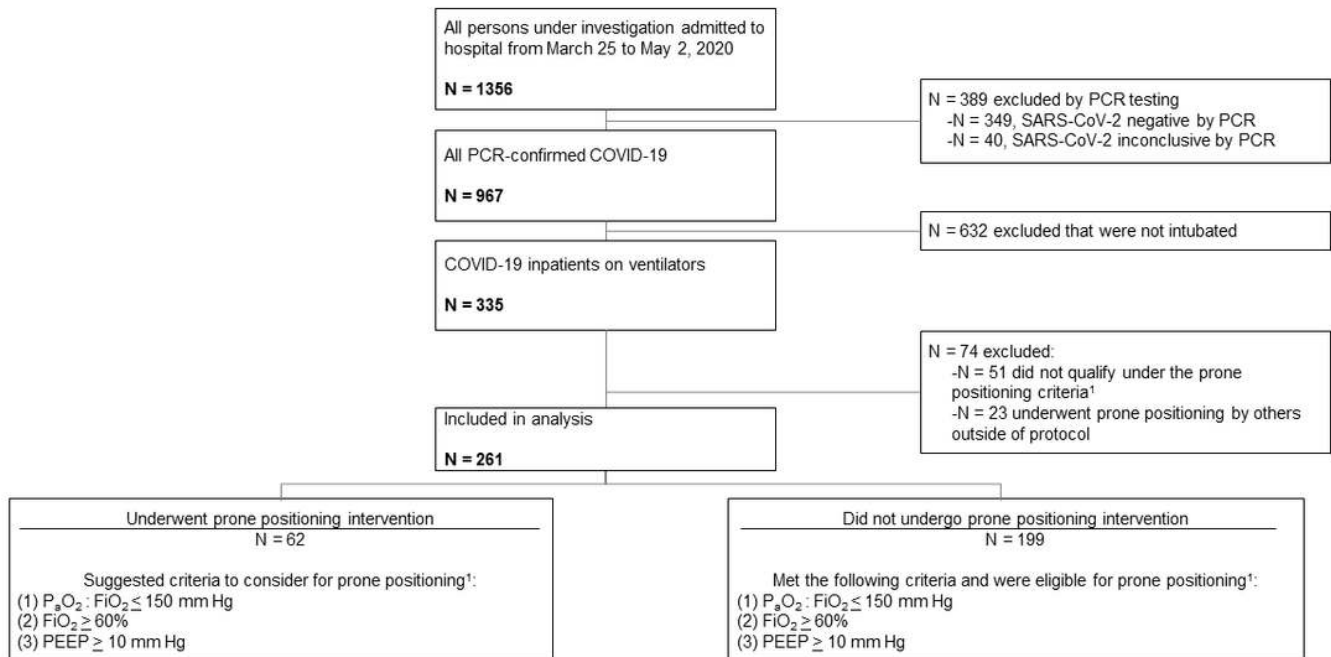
All persons under investigation admitted to hospital from March 25 to May 2, 2020

**N = 1356**

N = 389 excluded by PCR testing
-N = 349, SARS-CoV-2 negative by PCR
-N = 40, SARS-CoV-2 inconclusive by PCR

All PCR-confirmed COVID-19

**N = 967**

N = 632 excluded that were not intubated

COVID-19 inpatients on ventilators

**N = 335**

N = 74 excluded:
-N = 51 did not qualify under the prone positioning criteria¹
-N = 23 underwent prone positioning by others outside of protocol

Included in analysis

**N = 261**

Underwent prone positioning intervention
N = 62

Suggested criteria to consider for prone positioning¹:
(1) $P_aO_2$ : $FiO_2 \leq 150$ mm Hg
(2) $FiO_2 \geq 60\%$
(3) PEEP $\geq 10$ mm Hg

Did not undergo prone positioning intervention
N = 199

Met the following criteria and were eligible for prone positioning¹:
(1) $P_aO_2$ : $FiO_2 \leq 150$ mm Hg
(2) $FiO_2 \geq 60\%$
(3) PEEP $\geq 10$ mm Hg